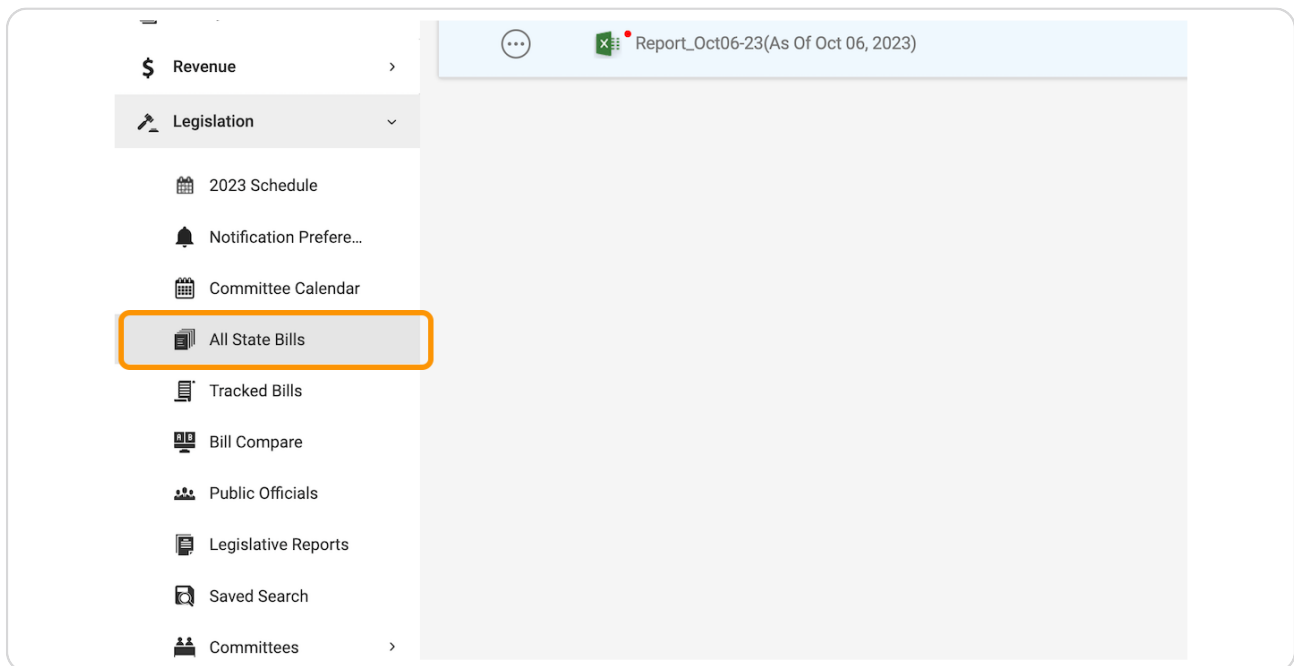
$ Revenue

Legislation

2023 Schedule

Notification Prefere...

Committee Calendar

All State Bills

Tracked Bills

Bill Compare

Public Officials

Legislative Reports

Saved Search

Committees

Report_Oct06-23(As Of Oct 06, 2023)